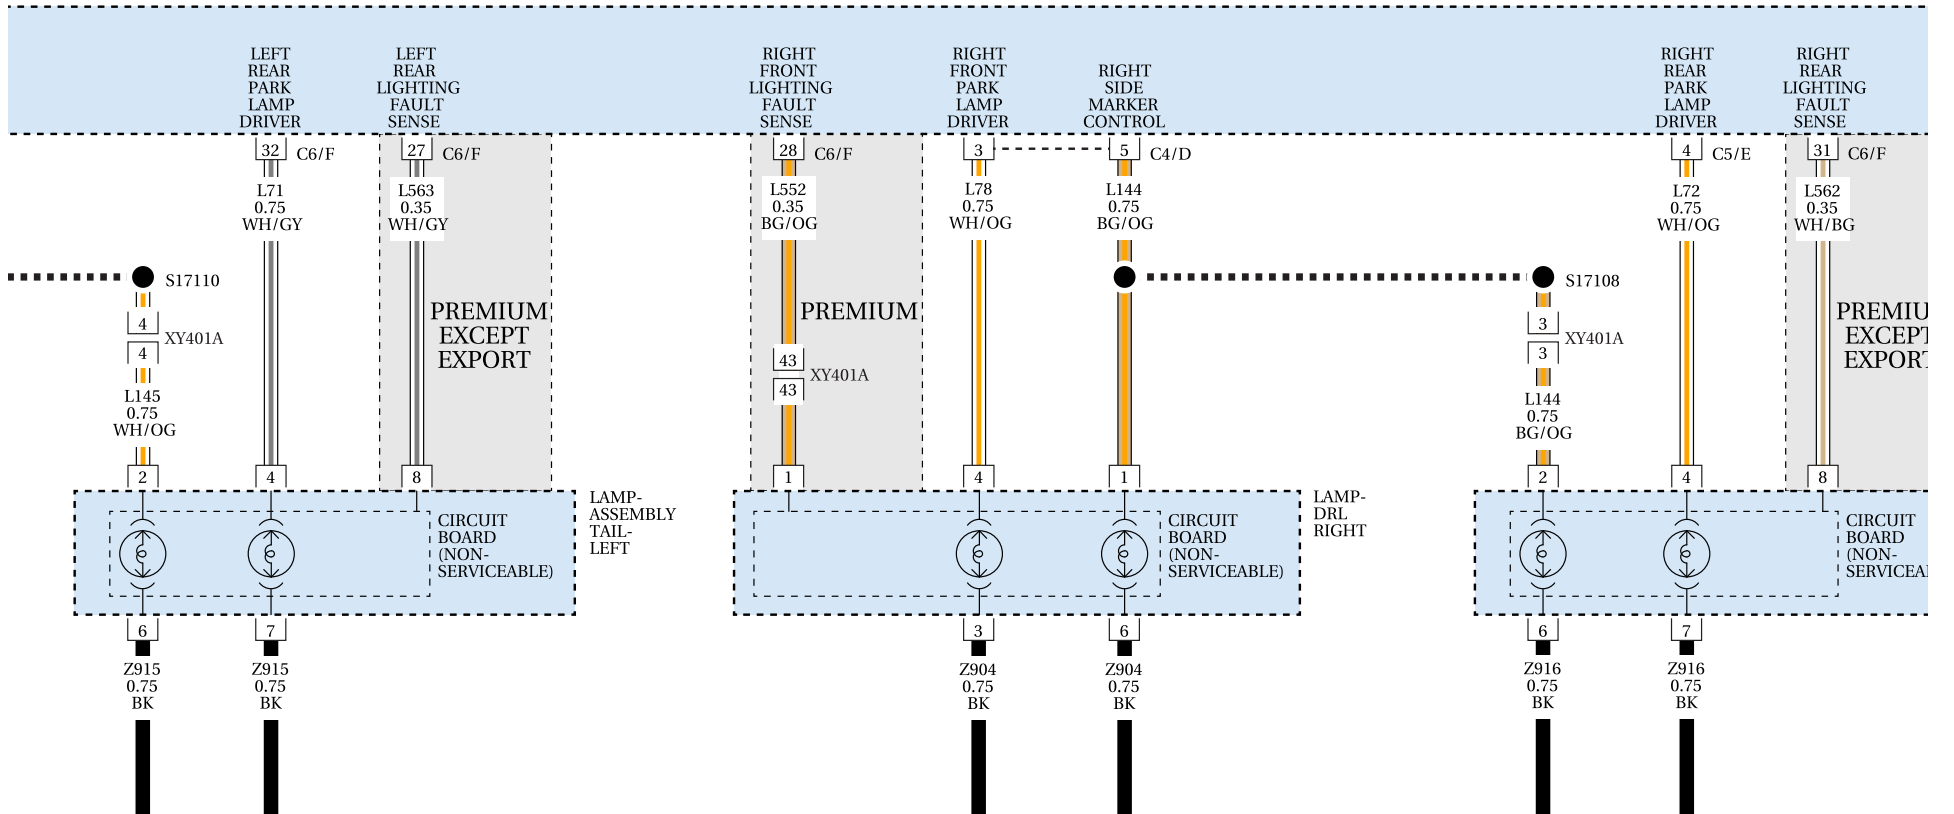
LEFT REAR PARK LAMP DRIVER

LEFT REAR LIGHTING FAULT SENSE

RIGHT FRONT LIGHTING FAULT SENSE

RIGHT FRONT PARK LAMP DRIVER

RIGHT SIDE MARKER CONTROL

RIGHT REAR PARK LAMP DRIVER

RIGHT REAR LIGHTING FAULT SENSE

32 C6/F
L71 0.75 WH/GY

27 C6/F
L563 0.35 WH/GY

PREMIUM EXCEPT EXPORT

28 C6/F
L552 0.35 BG/OG

PREMIUM

3
L78 0.75 WH/OG

5 C4/D
L144 0.75 BG/OG

4 C5/E
L72 0.75 WH/OG

31 C6/F
L562 0.35 WH/BG

PREMIU EXCEPT EXPORT

S17110
4
4 XY401A
L145 0.75 WH/OG

43
43 XY401A

S17108
3
3 XY401A
L144 0.75 BG/OG

2 4 8
LAMP-ASSEMBLY TAIL-LEFT
CIRCUIT BOARD (NON-SERVICEABLE)

1 4 1
LAMP-DRL RIGHT
CIRCUIT BOARD (NON-SERVICEABLE)

2 4 8
CIRCUIT BOARD (NON-SERVICEAI

6
Z915 0.75 BK

7
Z915 0.75 BK

3
Z904 0.75 BK

6
Z904 0.75 BK

6
Z916 0.75 BK

7
Z916 0.75 BK